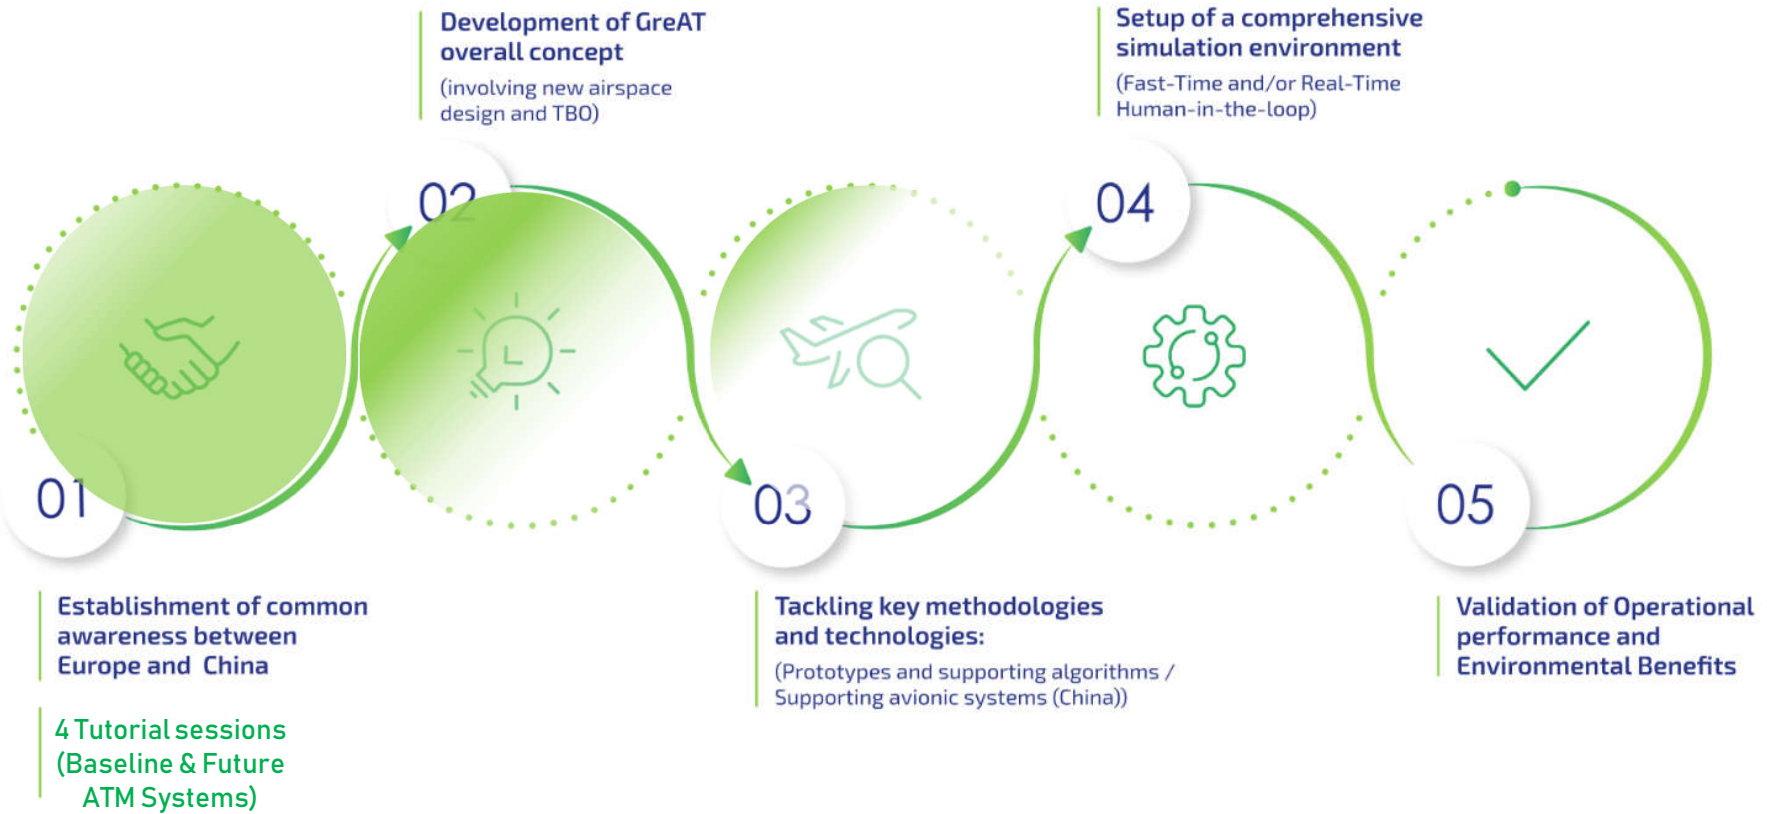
Development of GreAT overall concept

(involving new airspace design and TBO)

Setup of a comprehensive simulation environment

(Fast-Time and/or Real-Time Human-in-the-loop)

02

04

01

03

05

Establishment of common awareness between Europe and China

4 Tutorial sessions (Baseline & Future ATM Systems)

Tackling key methodologies and technologies:

(Prototypes and supporting algorithms / Supporting avionic systems (China))

Validation of Operational performance and Environmental Benefits